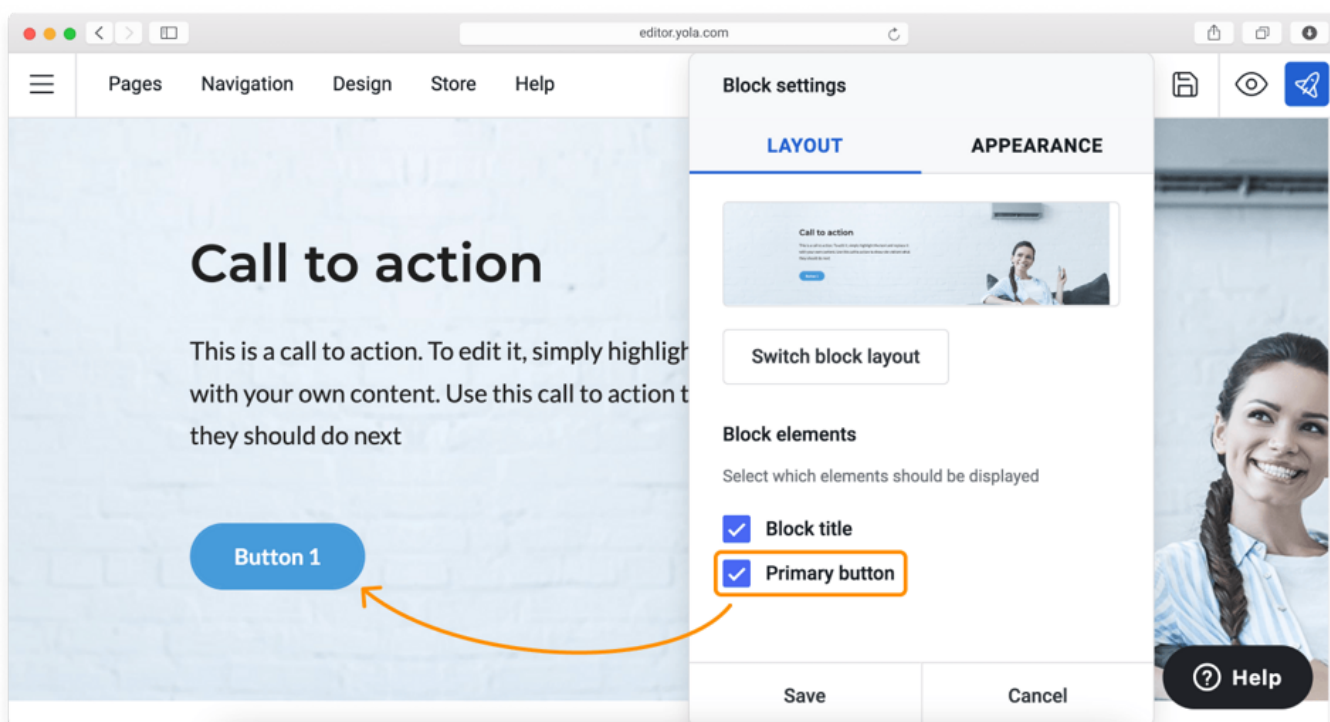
editor.yola.com

Pages Navigation Design Store Help

Block settings

LAYOUT APPEARANCE

Call to action

Button 1

Switch block layout

Block elements

Select which elements should be displayed

Block title

Primary button

Save Cancel

Call to action

This is a call to action. To edit it, simply highligh with your own content. Use this call to action t they should do next

Button 1

Help